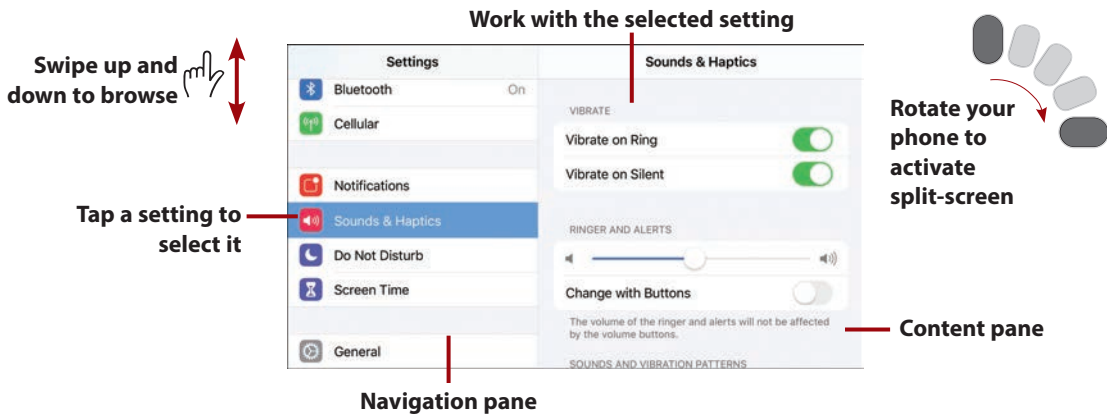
Work with the selected setting

Swipe up and down to browse

Settings

Bluetooth On

Cellular

Notifications

Sounds & Haptics

Do Not Disturb

Screen Time

General

Sounds & Haptics

VIBRATE

Vibrate on Ring

Vibrate on Silent

RINGER AND ALERTS

Change with Buttons

The volume of the ringer and alerts will not be affected by the volume buttons.

SOUNDS AND VIBRATION PATTERNS

Rotate your phone to activate split-screen

Tap a setting to select it

Content pane

Navigation pane